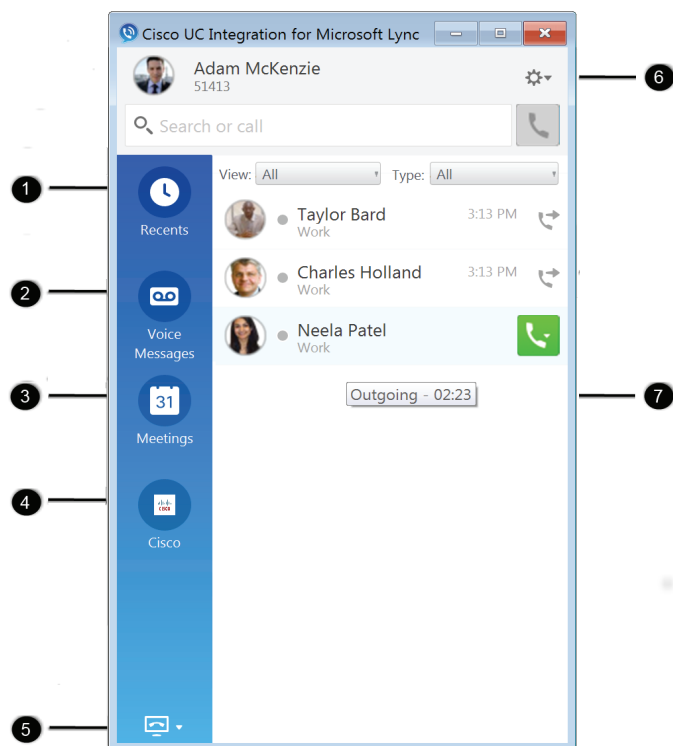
Cisco UC Integration for Microsoft Lync

Adam McKenzie
51413

Search or call

1
2
3
4
5
6
7

Recents

Voice Messages

31
Meetings

CISCO
Cisco

View: All
Type: All

Taylor Bard
Work
3:13 PM

Charles Holland
Work
3:13 PM

Neela Patel
Work

Outgoing - 02:23